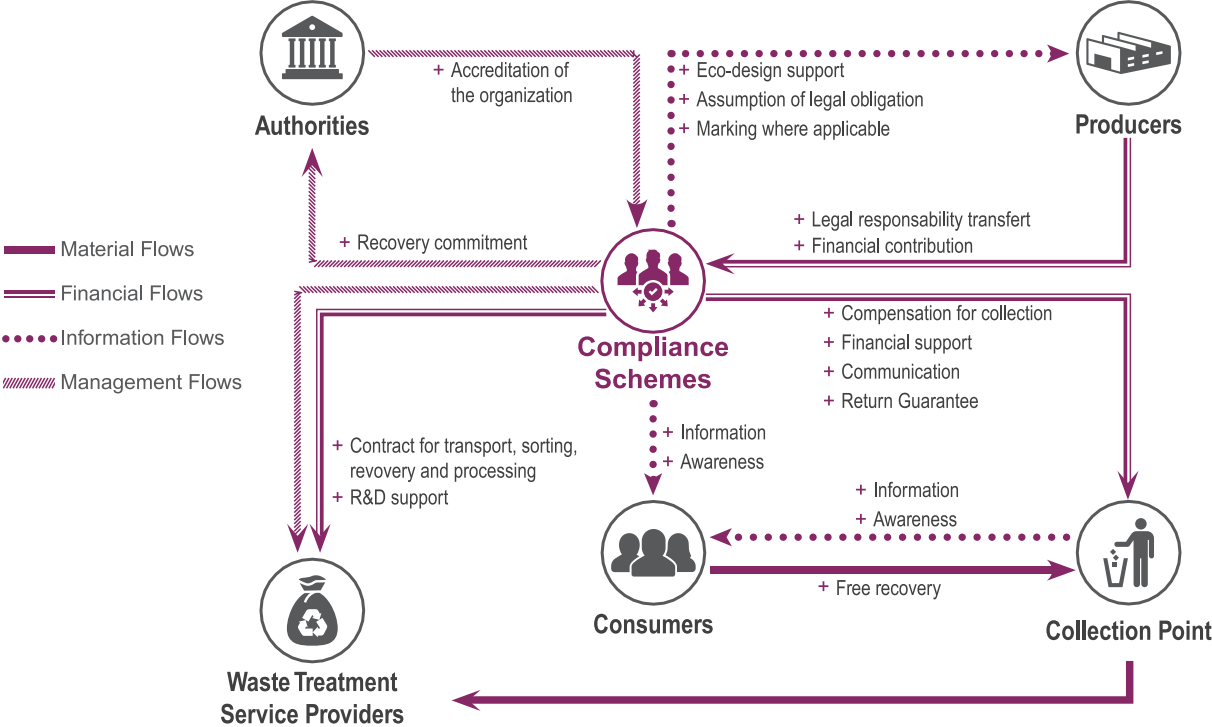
Authorities

+ Accreditation of the organization

+ Eco-design support
+ Assumption of legal obligation
+ Marking where applicable

Producers

Material Flows
Financial Flows
Information Flows
Management Flows

+ Recovery commitment

+ Legal responsability transfert
+ Financial contribution

Compliance Schemes

+ Compensation for collection
+ Financial support
+ Communication
+ Return Guarantee

+ Contract for transport, sorting, revovery and processing
+ R&D support

+ Information
+ Awareness

+ Information
+ Awareness

Consumers

+ Free recovery

Collection Point

Waste Treatment Service Providers